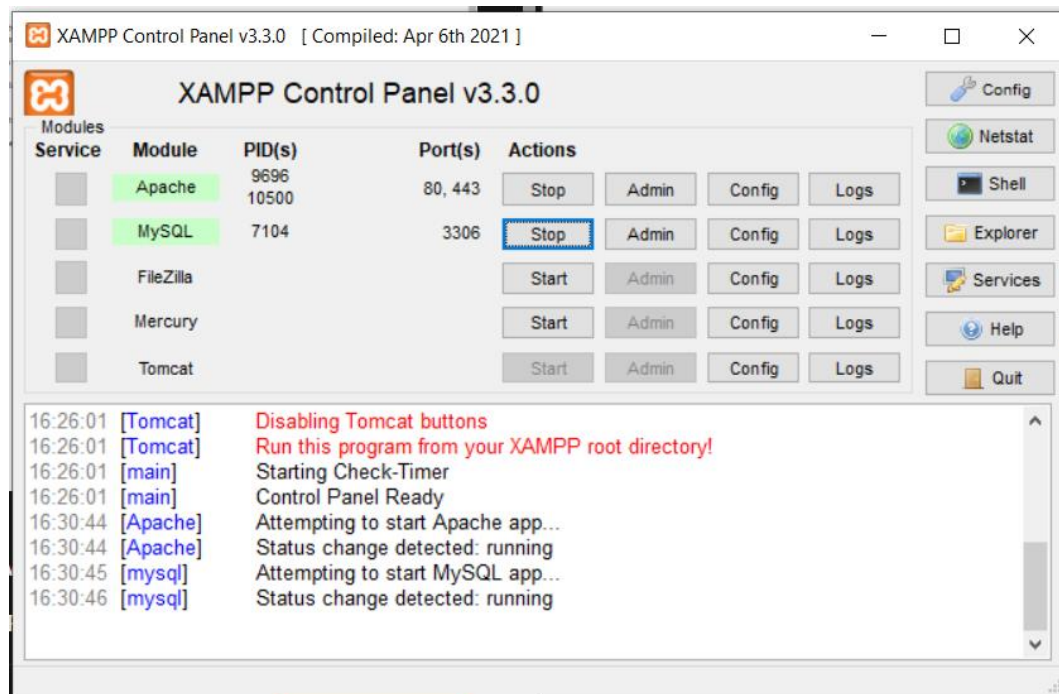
XAMPP Control Panel v3.3.0 [ Compiled: Apr 6th 2021 ]

XAMPP Control Panel v3.3.0

Config
Netstat
Shell
Explorer
Services
Help
Quit

Modules

| Service | Module | PID(s) | Port(s) | Actions | | | |
|---|---|---|---|---|---|---|---|
| | Apache | 9696 10500 | 80, 443 | Stop | Admin | Config | Logs |
| | MySQL | 7104 | 3306 | Stop | Admin | Config | Logs |
| | FileZilla | | | Start | Admin | Config | Logs |
| | Mercury | | | Start | Admin | Config | Logs |
| | Tomcat | | | Start | Admin | Config | Logs |

16:26:01 [Tomcat] Disabling Tomcat buttons
16:26:01 [Tomcat] Run this program from your XAMPP root directory!
16:26:01 [main] Starting Check-Timer
16:26:01 [main] Control Panel Ready
16:30:44 [Apache] Attempting to start Apache app...
16:30:44 [Apache] Status change detected: running
16:30:45 [mysql] Attempting to start MySQL app...
16:30:46 [mysql] Status change detected: running